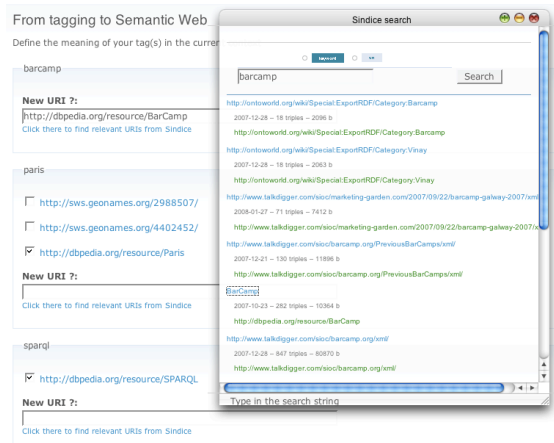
From tagging to Semantic Web

Define the meaning of your tag(s) in the curren

barcamp

New URI ?:

http://dbpedia.org/resource/BarCamp

Click there to find relevant URIs from Sindice

paris

http://sws.geonames.org/2988507/

http://sws.geonames.org/4402452/

http://dbpedia.org/resource/Paris

New URI ?:

Click there to find relevant URIs from Sindice

sparql

http://dbpedia.org/resource/SPARQL

New URI ?:

Click there to find relevant URIs from Sindice

Sindice search

keyword uri

barcamp

Search

http://ontoworld.org/wiki/Special:ExportRDF/Category:Barcamp

2007-12-28 – 18 triples – 2096 b

http://ontoworld.org/wiki/Special:ExportRDF/Category:Barcamp

http://ontoworld.org/wiki/Special:ExportRDF/Category:Vinay

2007-12-28 – 18 triples – 2063 b

http://ontoworld.org/wiki/Special:ExportRDF/Category:Vinay

http://www.talkdigger.com/sioc/marketing-garden.com/2007/09/22/barcamp-galway-2007/xml/

2008-01-27 – 71 triples – 7412 b

http://www.talkdigger.com/sioc/marketing-garden.com/2007/09/22/barcamp-galway-2007/xml/

http://www.talkdigger.com/sioc/barcamp.org/PreviousBarCamps/xml/

2007-12-21 – 130 triples – 11896 b

http://www.talkdigger.com/sioc/barcamp.org/PreviousBarCamps/xml/

BarCamp

2007-10-23 – 262 triples – 10364 b

http://dbpedia.org/resource/BarCamp

http://www.talkdigger.com/sioc/barcamp.org/xml/

2007-12-28 – 947 triples – 80870 b

http://www.talkdigger.com/sioc/barcamp.org/xml/

Type in the search string